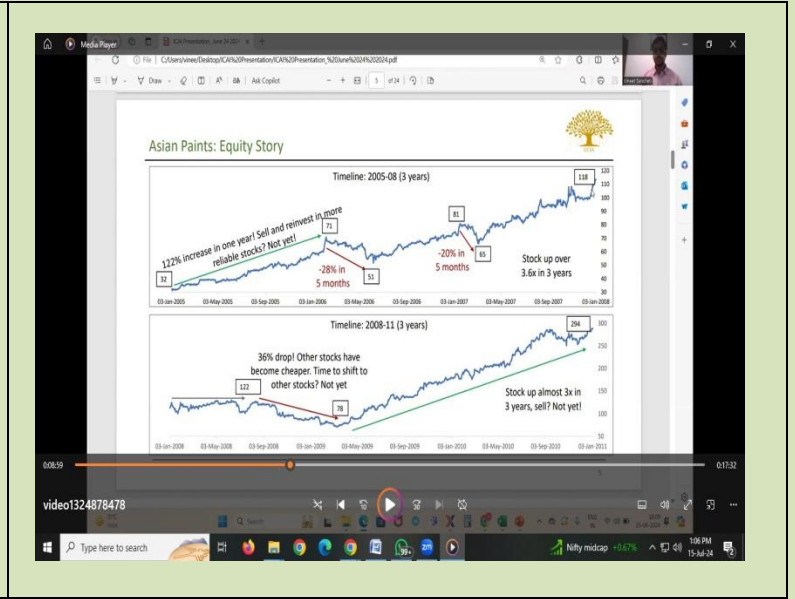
Media Player

ICAI Presentation_June 24 2024

File C:/Users/vinee/Desktop/ICAI%20Presentation/ICAI%20Presentation_%20June%2024%202024.pdf

Draw Ask Copilot 5 of 24

Asian Paints: Equity Story

ICAI

Timeline: 2005-08 (3 years)

122% increase in one year! Sell and reinvest in more reliable stocks? Not yet!

32

71

-28% in 5 months

51

81

-20% in 5 months

65

Stock up over 3.6x in 3 years

118

120 110 100 90 80 70 60 50 40 30

03-Jan-2005 03-May-2005 03-Sep-2005 03-Jan-2006 03-May-2006 03-Sep-2006 03-Jan-2007 03-May-2007 03-Sep-2007 03-Jan-2008

Timeline: 2008-11 (3 years)

36% drop! Other stocks have become cheaper. Time to shift to other stocks? Not yet

122

78

Stock up almost 3x in 3 years, sell? Not yet!

294

300 250 200 150 100 50

03-Jan-2008 03-May-2008 03-Sep-2008 03-Jan-2009 03-May-2009 03-Sep-2009 03-Jan-2010 03-May-2010 03-Sep-2010 03-Jan-2011

0:08:59

0:17:32

video1324878478

Type here to search

Nifty midcap +0.67%

1:06 PM 15-Jul-24